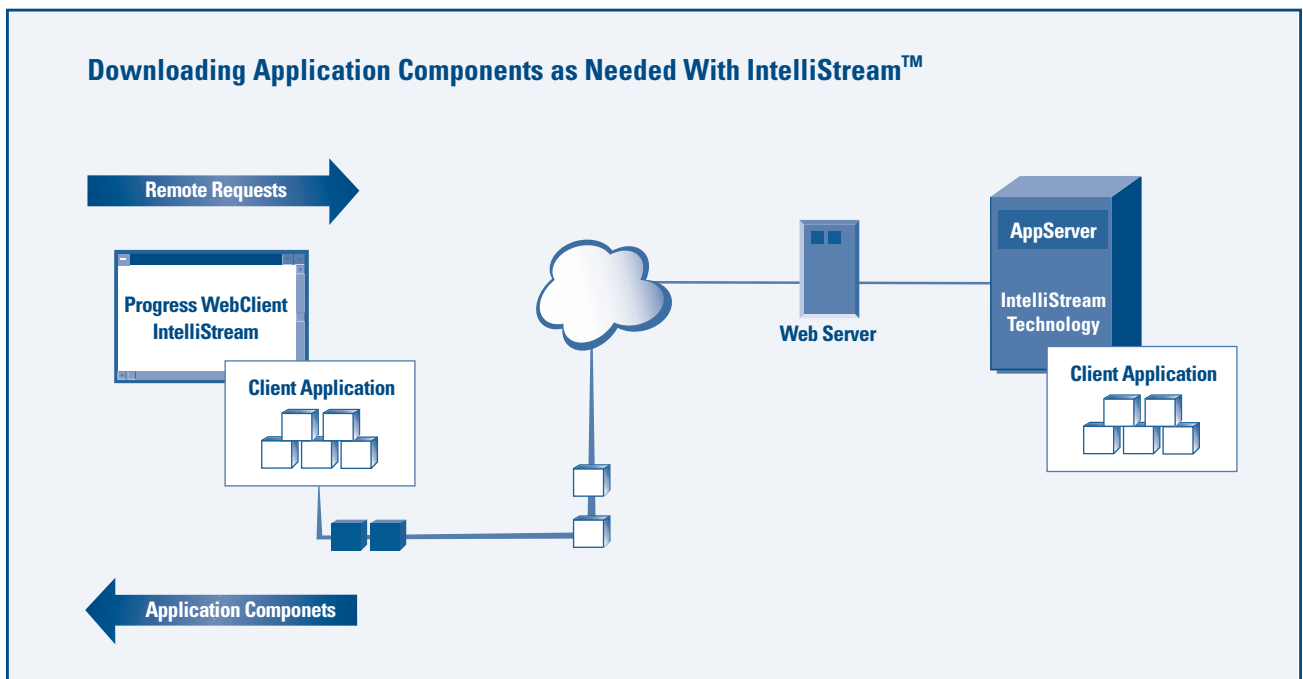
Downloading Application Components as Needed With IntelliStream™

Remote Requests

Progress WebClient IntelliStream

Client Application

Web Server

AppServer

IntelliStream Technology

Client Application

Application Componets